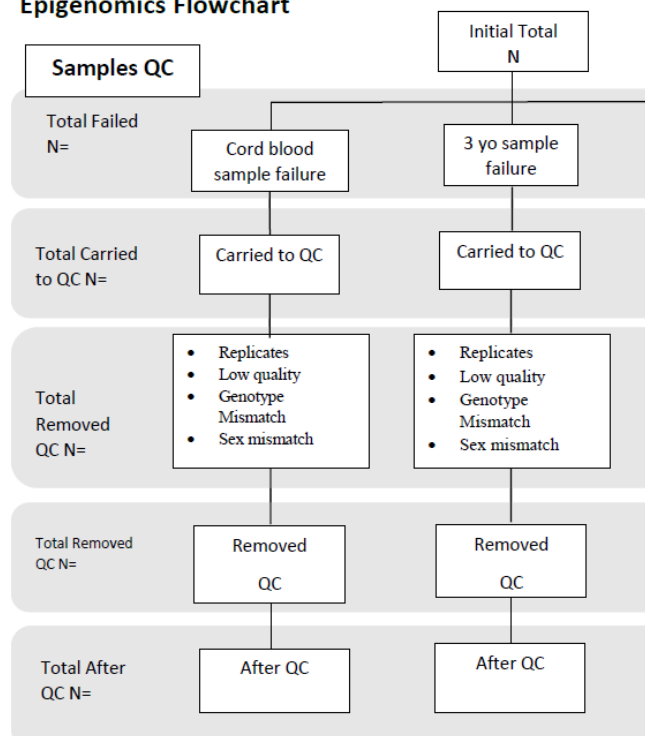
Epigenomics Flowchart

Initial Total
N

Samples QC

Total Failed
N=

Cord blood sample failure

3 yo sample failure

Total Carried to QC N=

Carried to QC

Carried to QC

Total Removed QC N=

- Replicates
- Low quality
- Genotype Mismatch
- Sex mismatch

- Replicates
- Low quality
- Genotype Mismatch
- Sex mismatch

Total Removed QC N=

Removed QC

Removed QC

Total After QC N=

After QC

After QC